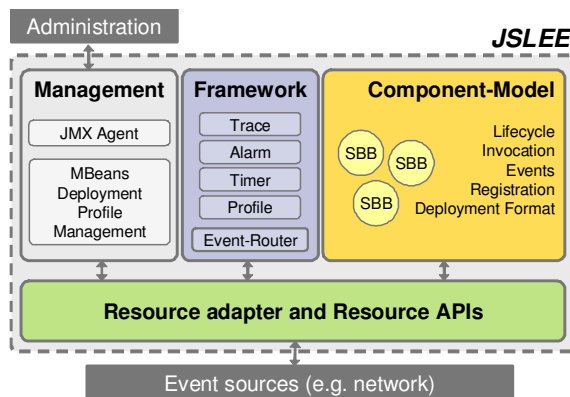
Administration

JSLEE

Management

JMX Agent

MBeans
Deployment
Profile
Management

Framework

Trace

Alarm

Timer

Profile

Event-Router

Component-Model

SBB

SBB

SBB

Lifecycle
Invocation
Events
Registration
Deployment Format

Resource adapter and Resource APIs

Event sources (e.g. network)